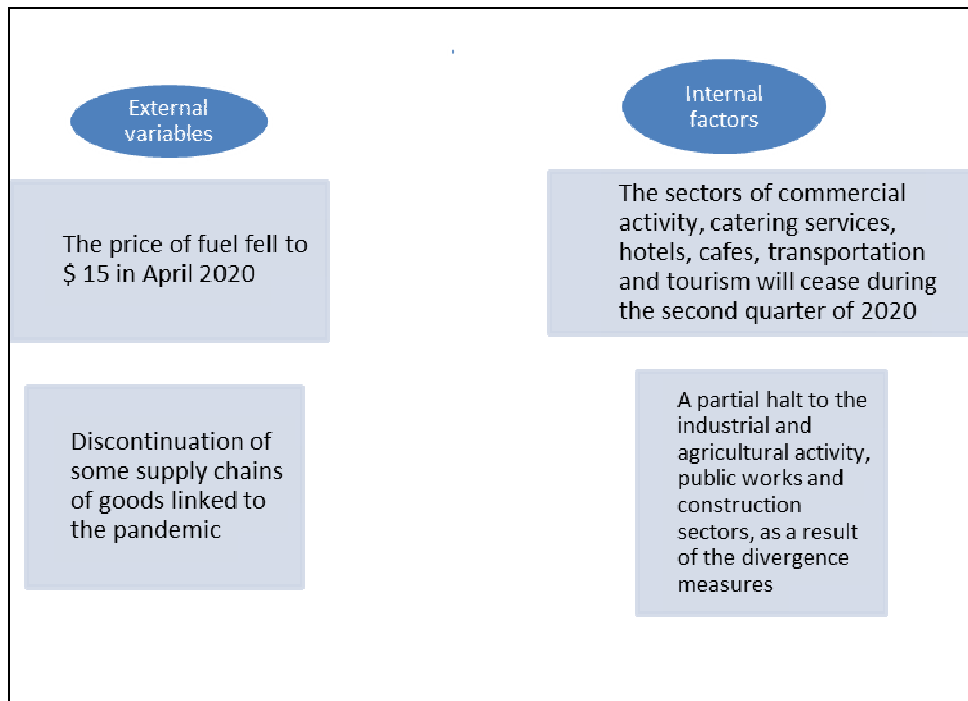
External variables

Internal factors

The price of fuel fell to $ 15 in April 2020

The sectors of commercial activity, catering services, hotels, cafes, transportation and tourism will cease during the second quarter of 2020

Discontinuation of some supply chains of goods linked to the pandemic

A partial halt to the industrial and agricultural activity, public works and construction sectors, as a result of the divergence measures